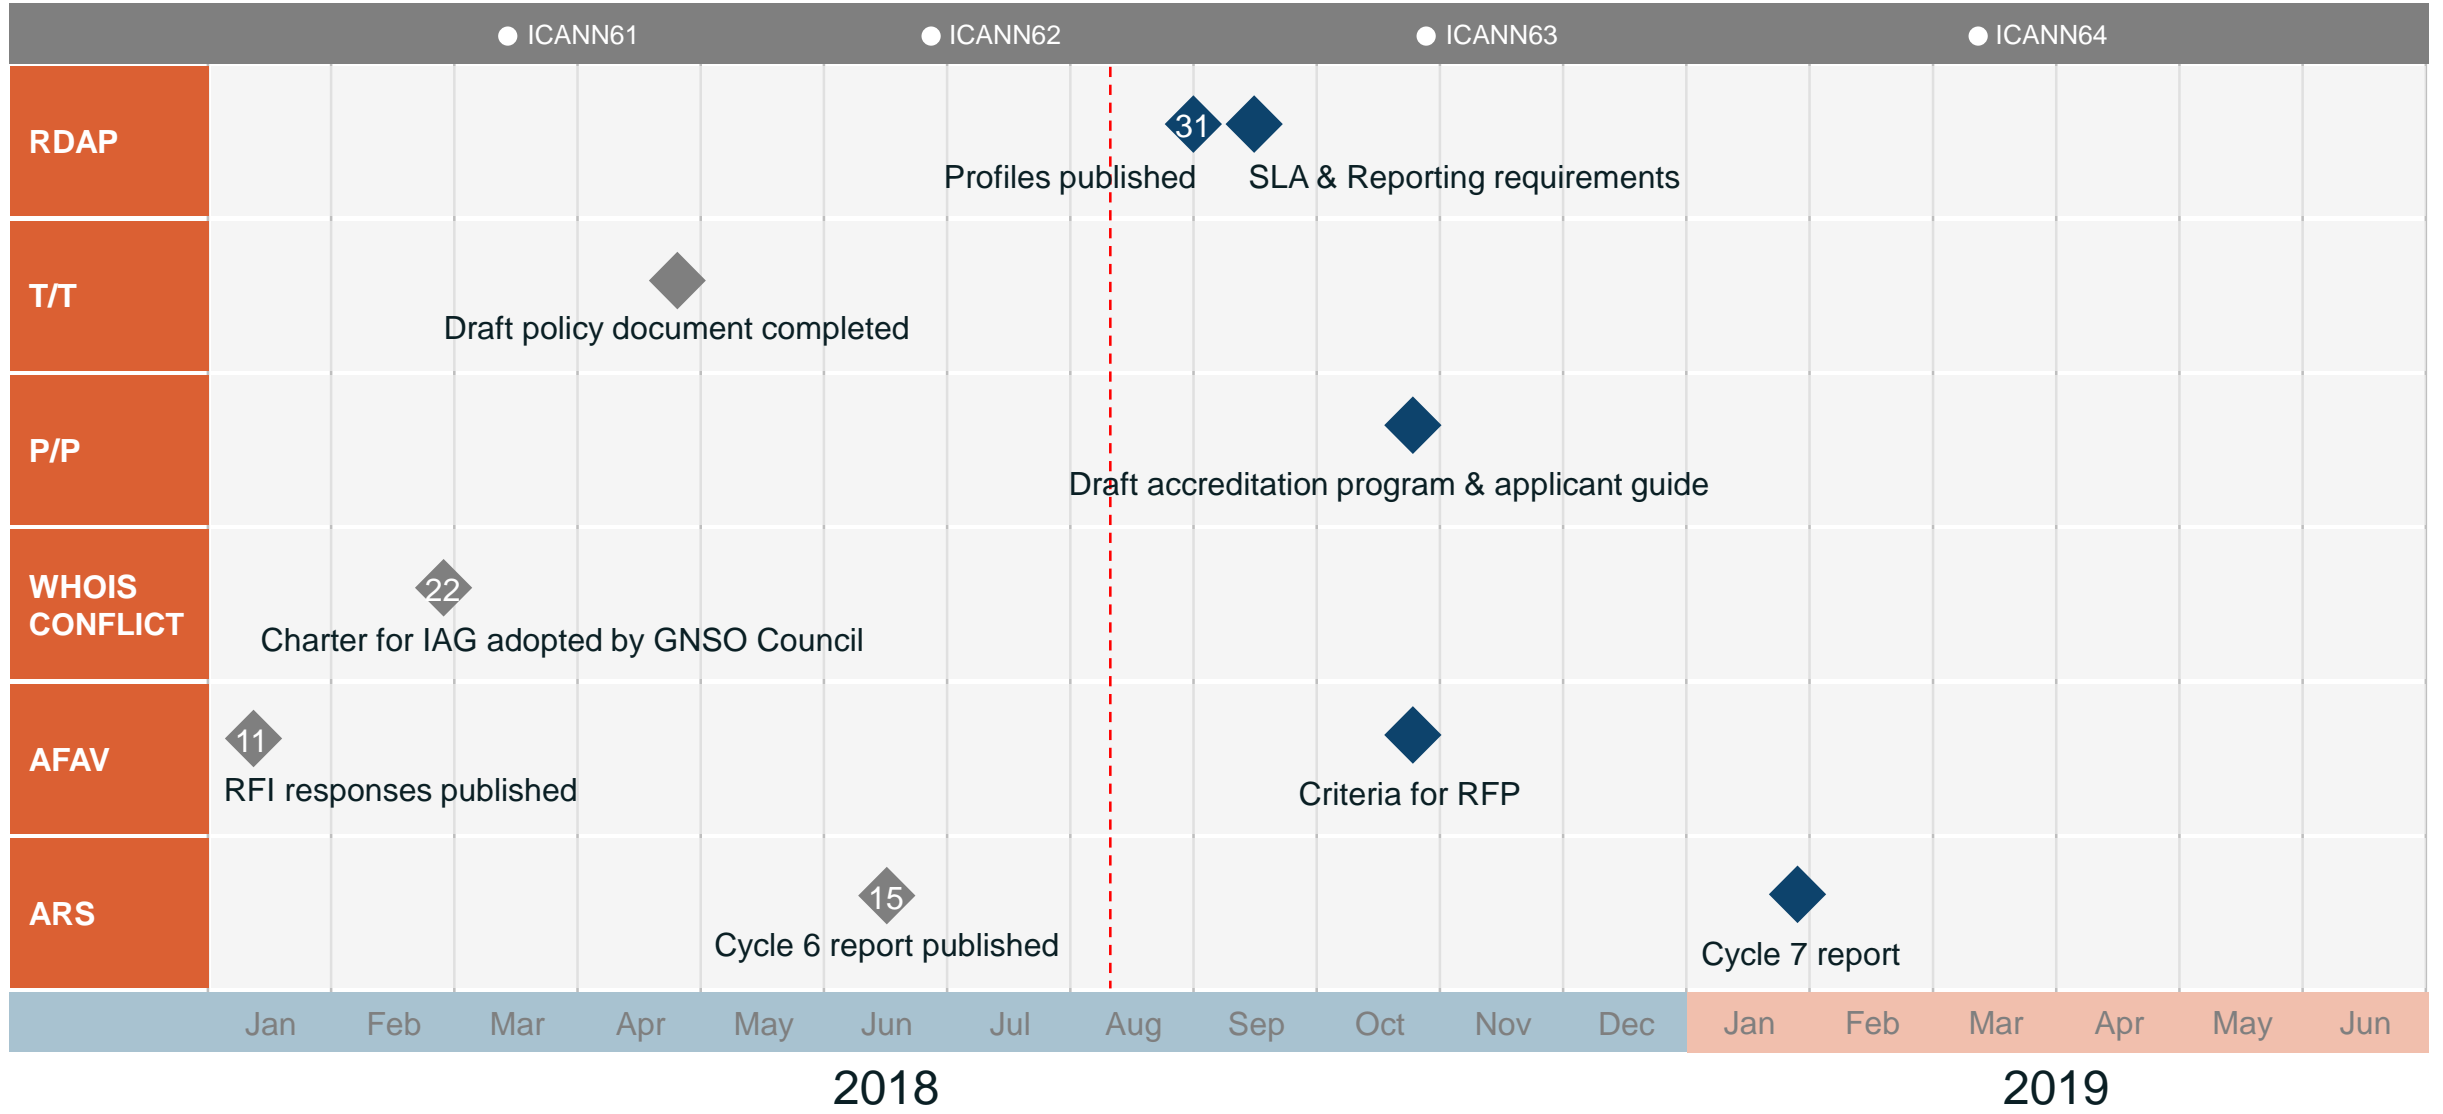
ICANN61 ICANN62 ICANN63 ICANN64

RDAP
31
Profiles published
SLA & Reporting requirements

T/T
Draft policy document completed

P/P
Draft accreditation program & applicant guide

WHOIS CONFLICT
22
Charter for IAG adopted by GNSO Council

AFAV
11
RFI responses published
Criteria for RFP

ARS
15
Cycle 6 report published
Cycle 7 report

Jan Feb Mar Apr May Jun Jul Aug Sep Oct Nov Dec Jan Feb Mar Apr May Jun

2018 2019